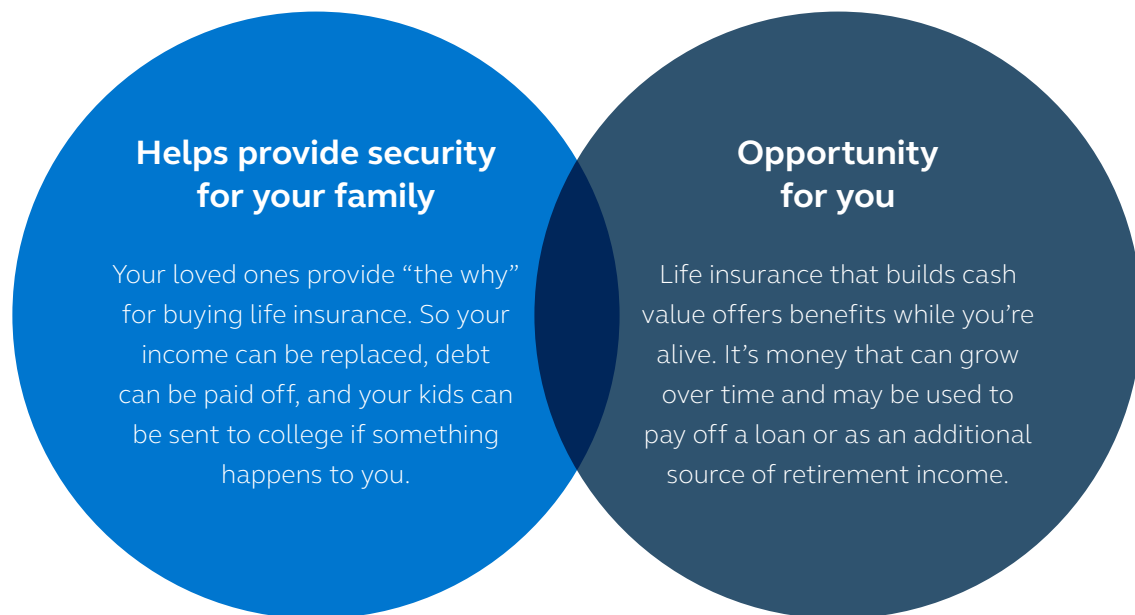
Helps provide security for your family

Your loved ones provide “the why” for buying life insurance. So your income can be replaced, debt can be paid off, and your kids can be sent to college if something happens to you.

Opportunity for you

Life insurance that builds cash value offers benefits while you’re alive. It’s money that can grow over time and may be used to pay off a loan or as an additional source of retirement income.